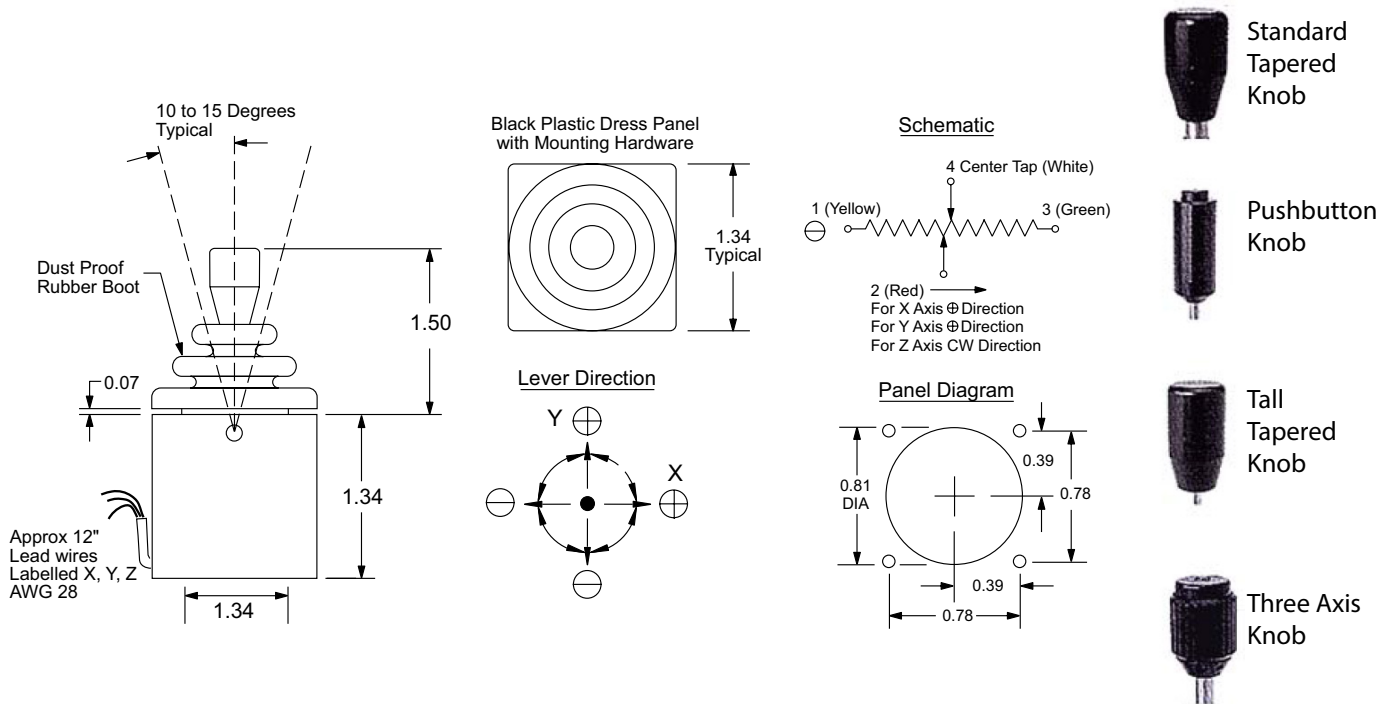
10 to 15 Degrees Typical

Dust Proof Rubber Boot

0.07

1.50

1.34

Approx 12" Lead wires Labelled X, Y, Z AWG 28

1.34

Black Plastic Dress Panel with Mounting Hardware

1.34 Typical

Lever Direction

Y $\oplus$

$\ominus$

X $\oplus$

$\ominus$

Schematic

4 Center Tap (White)

1 (Yellow)

3 (Green)

$\ominus$

2 (Red)
For X Axis $\oplus$ Direction
For Y Axis $\oplus$ Direction
For Z Axis CW Direction

Panel Diagram

0.81 DIA

0.39

0.78

0.39

0.78

Standard Tapered Knob

Pushbutton Knob

Tall Tapered Knob

Three Axis Knob